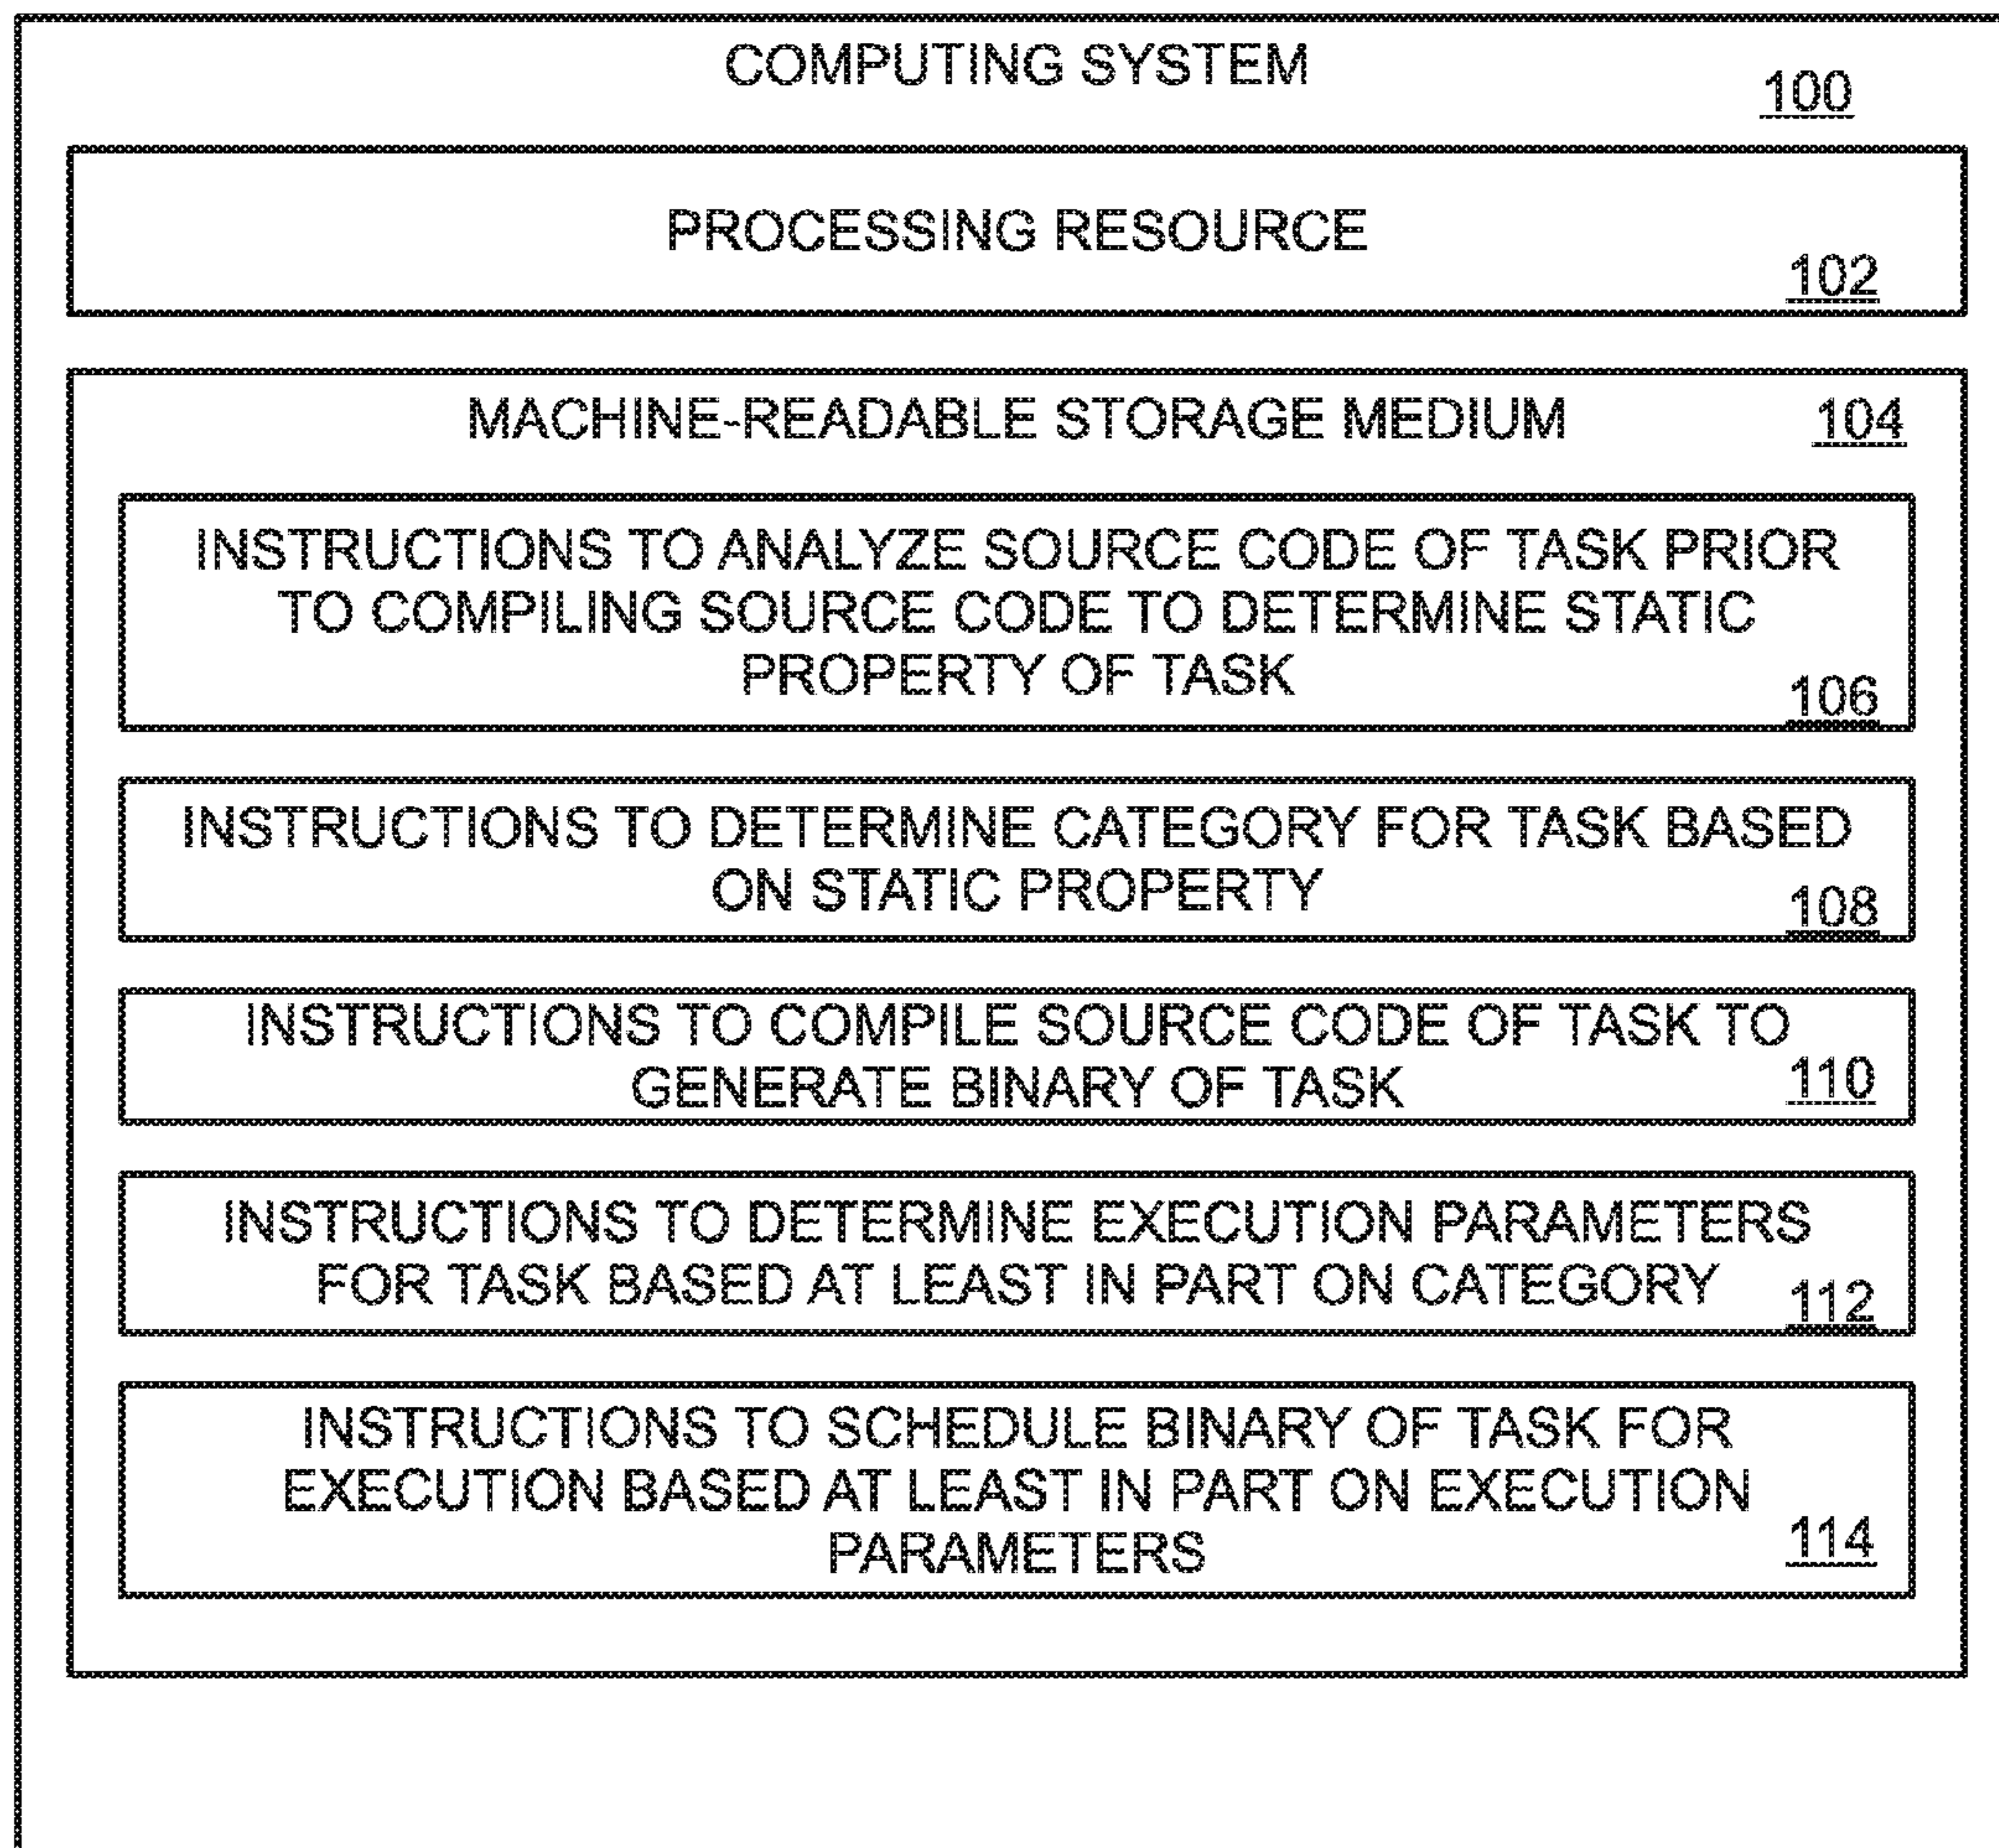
COMPUTING SYSTEM
100

PROCESSING RESOURCE
102

MACHINE-READABLE STORAGE MEDIUM
104

INSTRUCTIONS TO ANALYZE SOURCE CODE OF TASK PRIOR TO COMPILING SOURCE CODE TO DETERMINE STATIC PROPERTY OF TASK
106

INSTRUCTIONS TO DETERMINE CATEGORY FOR TASK BASED ON STATIC PROPERTY
108

INSTRUCTIONS TO COMPILE SOURCE CODE OF TASK TO GENERATE BINARY OF TASK
110

INSTRUCTIONS TO DETERMINE EXECUTION PARAMETERS FOR TASK BASED AT LEAST IN PART ON CATEGORY
112

INSTRUCTIONS TO SCHEDULE BINARY OF TASK FOR EXECUTION BASED AT LEAST IN PART ON EXECUTION PARAMETERS
114